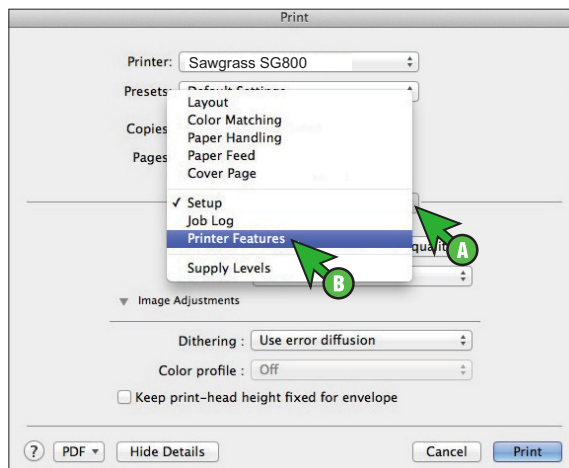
Print

Printer: Sawgrass SG800

Presets: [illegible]

Copies

Pages

Layout
Color Matching
Paper Handling
Paper Feed
Cover Page

✓ Setup
Job Log
Printer Features

Supply Levels

A

B

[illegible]quality

Image Adjustments

Dithering : Use error diffusion

Color profile : Off

Keep print-head height fixed for envelope

?

PDF ▾

Hide Details

Cancel

Print